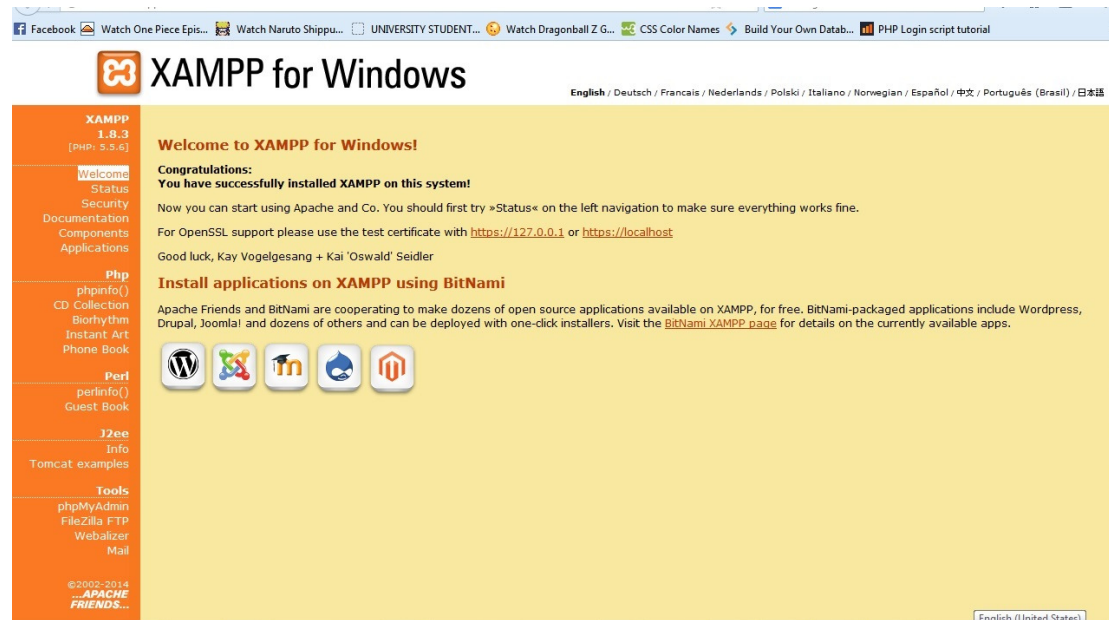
Facebook Watch One Piece Epis... Watch Naruto Shippu... UNIVERSITY STUDENT... Watch Dragonball Z G... CSS Color Names Build Your Own Datab... PHP Login script tutorial

XAMPP for Windows

English / Deutsch / Francais / Nederlands / Polski / Italiano / Norwegian / Español / 中文 / Português (Brasil) / 日本語

XAMPP
1.8.3
[PHP: 5.5.6]

Welcome
Status
Security
Documentation
Components
Applications

Php
phpinfo()
CD Collection
Biorhythm
Instant Art
Phone Book

Perl
perlinfo()
Guest Book

J2ee
Info
Tomcat examples

Tools
phpMyAdmin
FileZilla FTP
Webalizer
Mail

©2002-2014
...APACHE FRIENDS...

Welcome to XAMPP for Windows!

Congratulations:
You have successfully installed XAMPP on this system!

Now you can start using Apache and Co. You should first try »Status« on the left navigation to make sure everything works fine.

For OpenSSL support please use the test certificate with https://127.0.0.1 or https://localhost

Good luck, Kay Vogelgesang + Kai 'Oswald' Seidler

Install applications on XAMPP using BitNami

Apache Friends and BitNami are cooperating to make dozens of open source applications available on XAMPP, for free. BitNami-packaged applications include Wordpress, Drupal, Joomla! and dozens of others and can be deployed with one-click installers. Visit the BitNami XAMPP page for details on the currently available apps.

English (United States)